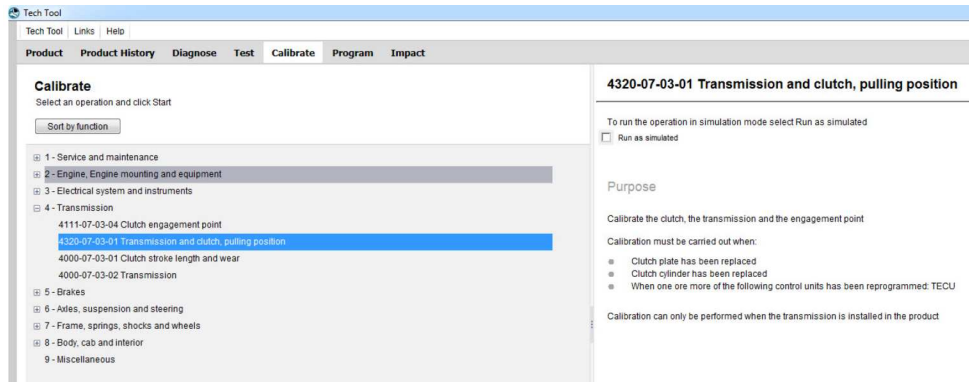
Tech Tool

Tech Tool | Links | Help

Product | Product History | Diagnose | Test | Calibrate | Program | Impact

Calibrate
Select an operation and click Start

Sort by function

1 - Service and maintenance
2 - Engine, Engine mounting and equipment
3 - Electrical system and instruments
4 - Transmission
4111-07-03-04 Clutch engagement point
4320-07-03-01 Transmission and clutch, pulling position
4000-07-03-01 Clutch stroke length and wear
4000-07-03-02 Transmission
5 - Brakes
6 - Axles, suspension and steering
7 - Frame, springs, shocks and wheels
8 - Body, cab and interior
9 - Miscellaneous

4320-07-03-01 Transmission and clutch, pulling position

To run the operation in simulation mode select Run as simulated
Run as simulated

Purpose

Calibrate the clutch, the transmission and the engagement point

Calibration must be carried out when:

- Clutch plate has been replaced
- Clutch cylinder has been replaced
- When one ore more of the following control units has been reprogrammed: TECU

Calibration can only be performed when the transmission is installed in the product